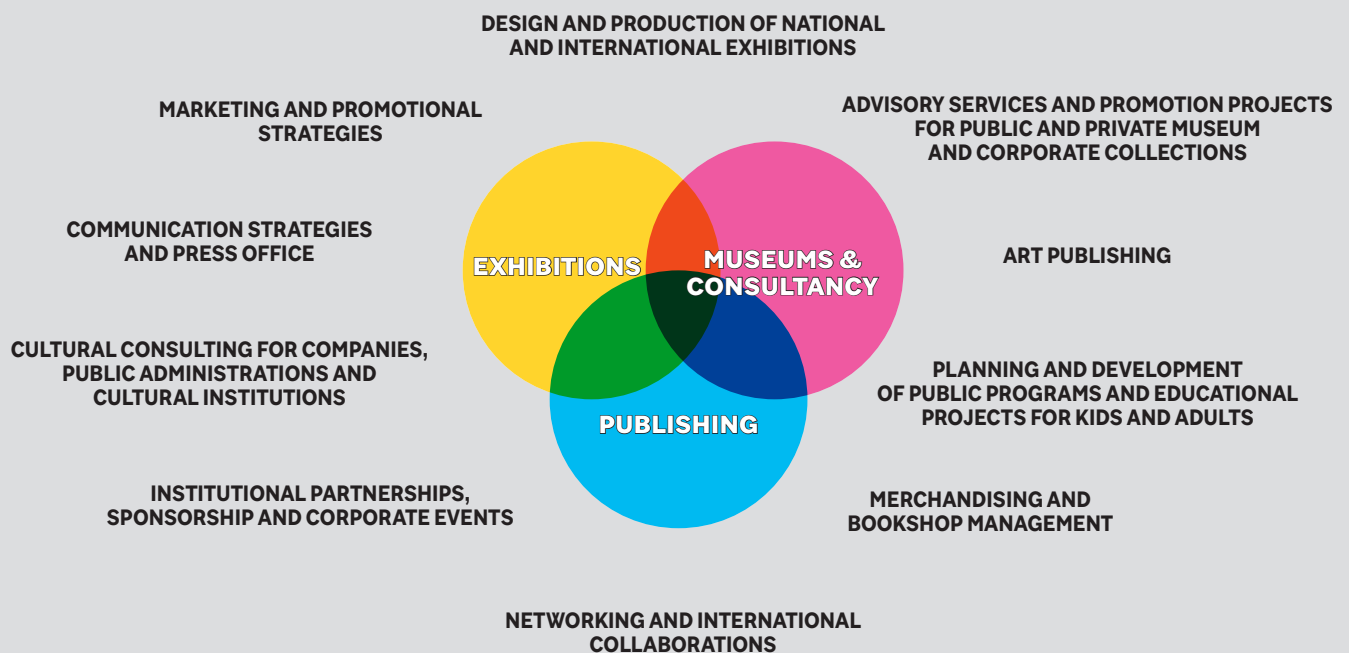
DESIGN AND PRODUCTION OF NATIONAL AND INTERNATIONAL EXHIBITIONS

MARKETING AND PROMOTIONAL STRATEGIES

ADVISORY SERVICES AND PROMOTION PROJECTS FOR PUBLIC AND PRIVATE MUSEUM AND CORPORATE COLLECTIONS

COMMUNICATION STRATEGIES AND PRESS OFFICE

EXHIBITIONS

MUSEUMS & CONSULTANCY

ART PUBLISHING

CULTURAL CONSULTING FOR COMPANIES, PUBLIC ADMINISTRATIONS AND CULTURAL INSTITUTIONS

PLANNING AND DEVELOPMENT OF PUBLIC PROGRAMS AND EDUCATIONAL PROJECTS FOR KIDS AND ADULTS

PUBLISHING

INSTITUTIONAL PARTNERSHIPS, SPONSORSHIP AND CORPORATE EVENTS

MERCHANDISING AND BOOKSHOP MANAGEMENT

NETWORKING AND INTERNATIONAL COLLABORATIONS